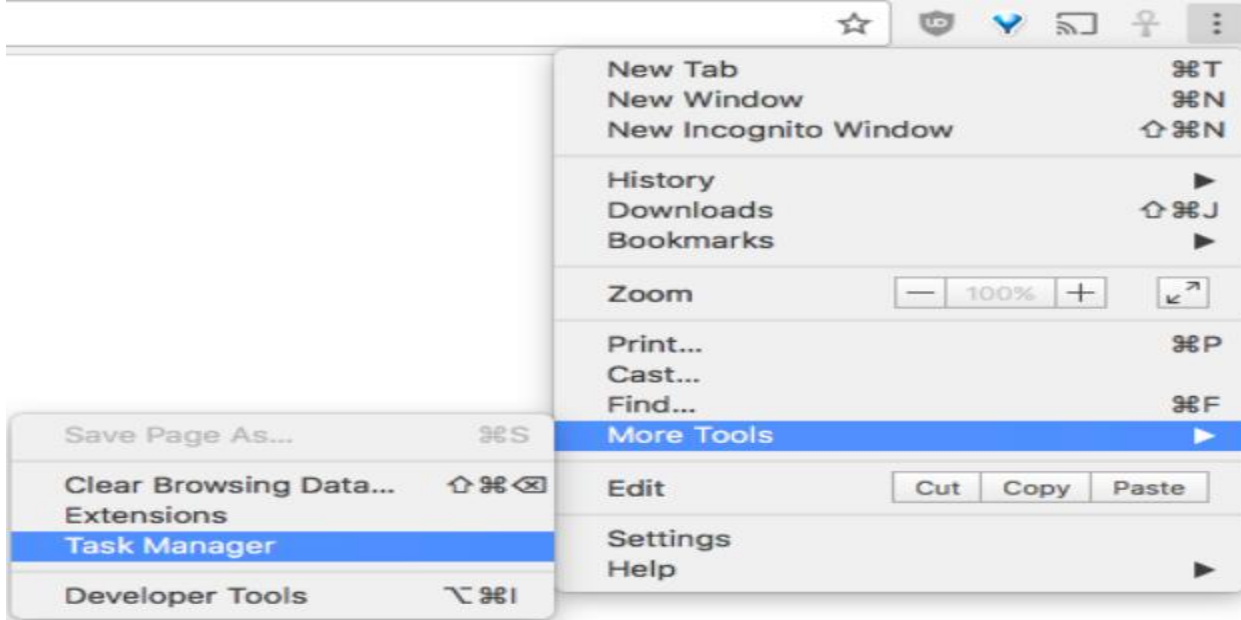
New Tab ⌘T
New Window ⌘N
New Incognito Window ⇧⌘N

History
Downloads ⇧⌘J
Bookmarks

Zoom — 100% +

Print... ⌘P
Cast...
Find... ⌘F
More Tools

Edit Cut Copy Paste

Settings
Help

Save Page As... ⌘S

Clear Browsing Data... ⇧⌘⌫
Extensions
Task Manager

Developer Tools ⌥⌘I